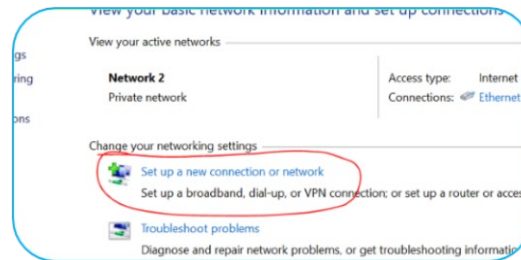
View your basic network information and set up connections

gs

ring

ons

View your active networks

Network 2
Private network

Access type: Internet
Connections: Etherne

Change your networking settings

Set up a new connection or network
Set up a broadband, dial-up, or VPN connection; or set up a router or acce

Troubleshoot problems
Diagnose and repair network problems, or get troubleshooting informati